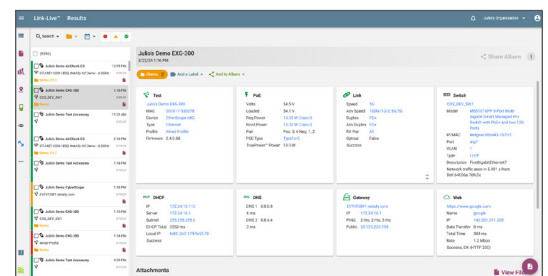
Link-Live™ Results

Julio's Organization

Search

(5096)

Julios Demo EXG-300
2/22/24 1:56 PM

Share Album

Add a Label
Add to Album

Test
Julio's Demo EXG-300

PoE
Volts 54.9 V
Loaded 54.1 V

Link
Speed 1G

Switch

DHCP
IP 172.24.10.113

DNS
DNS 1 8.8.8.8

Gateway
IP 172.24.10.1

Web
Name google

Attachments

View Full